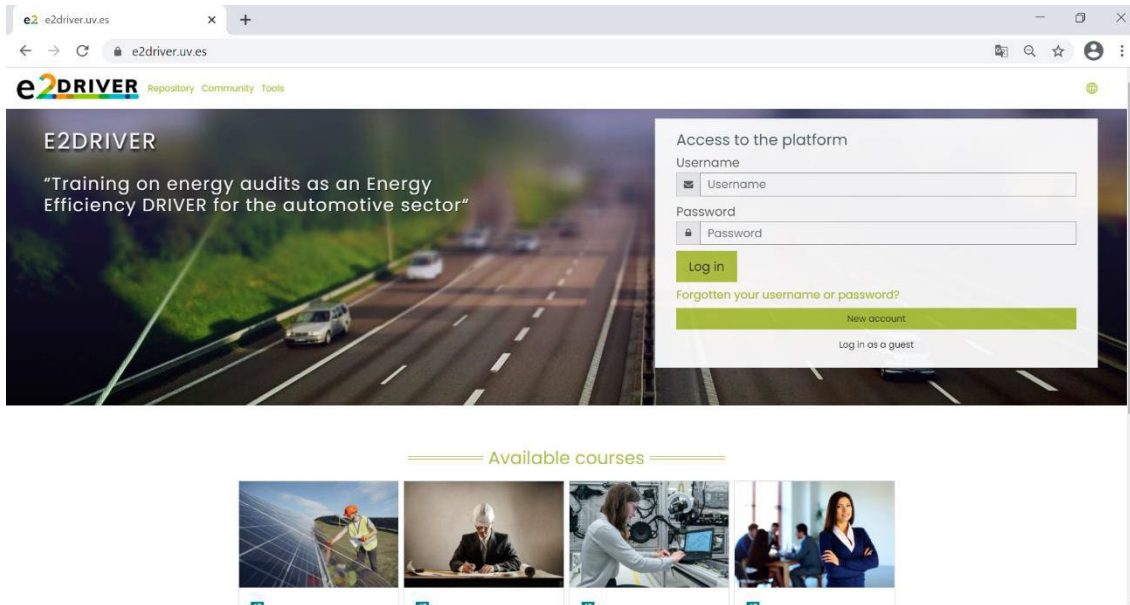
e2 e2driver.uv.es × +

e2driver.uv.es

e2DRIVER Repository Community Tools

E2DRIVER

"Training on energy audits as an Energy Efficiency DRIVER for the automotive sector"

Access to the platform

Username

Username

Password

Password

Log in

Forgotten your username or password?

New account

Log in as a guest

Available courses